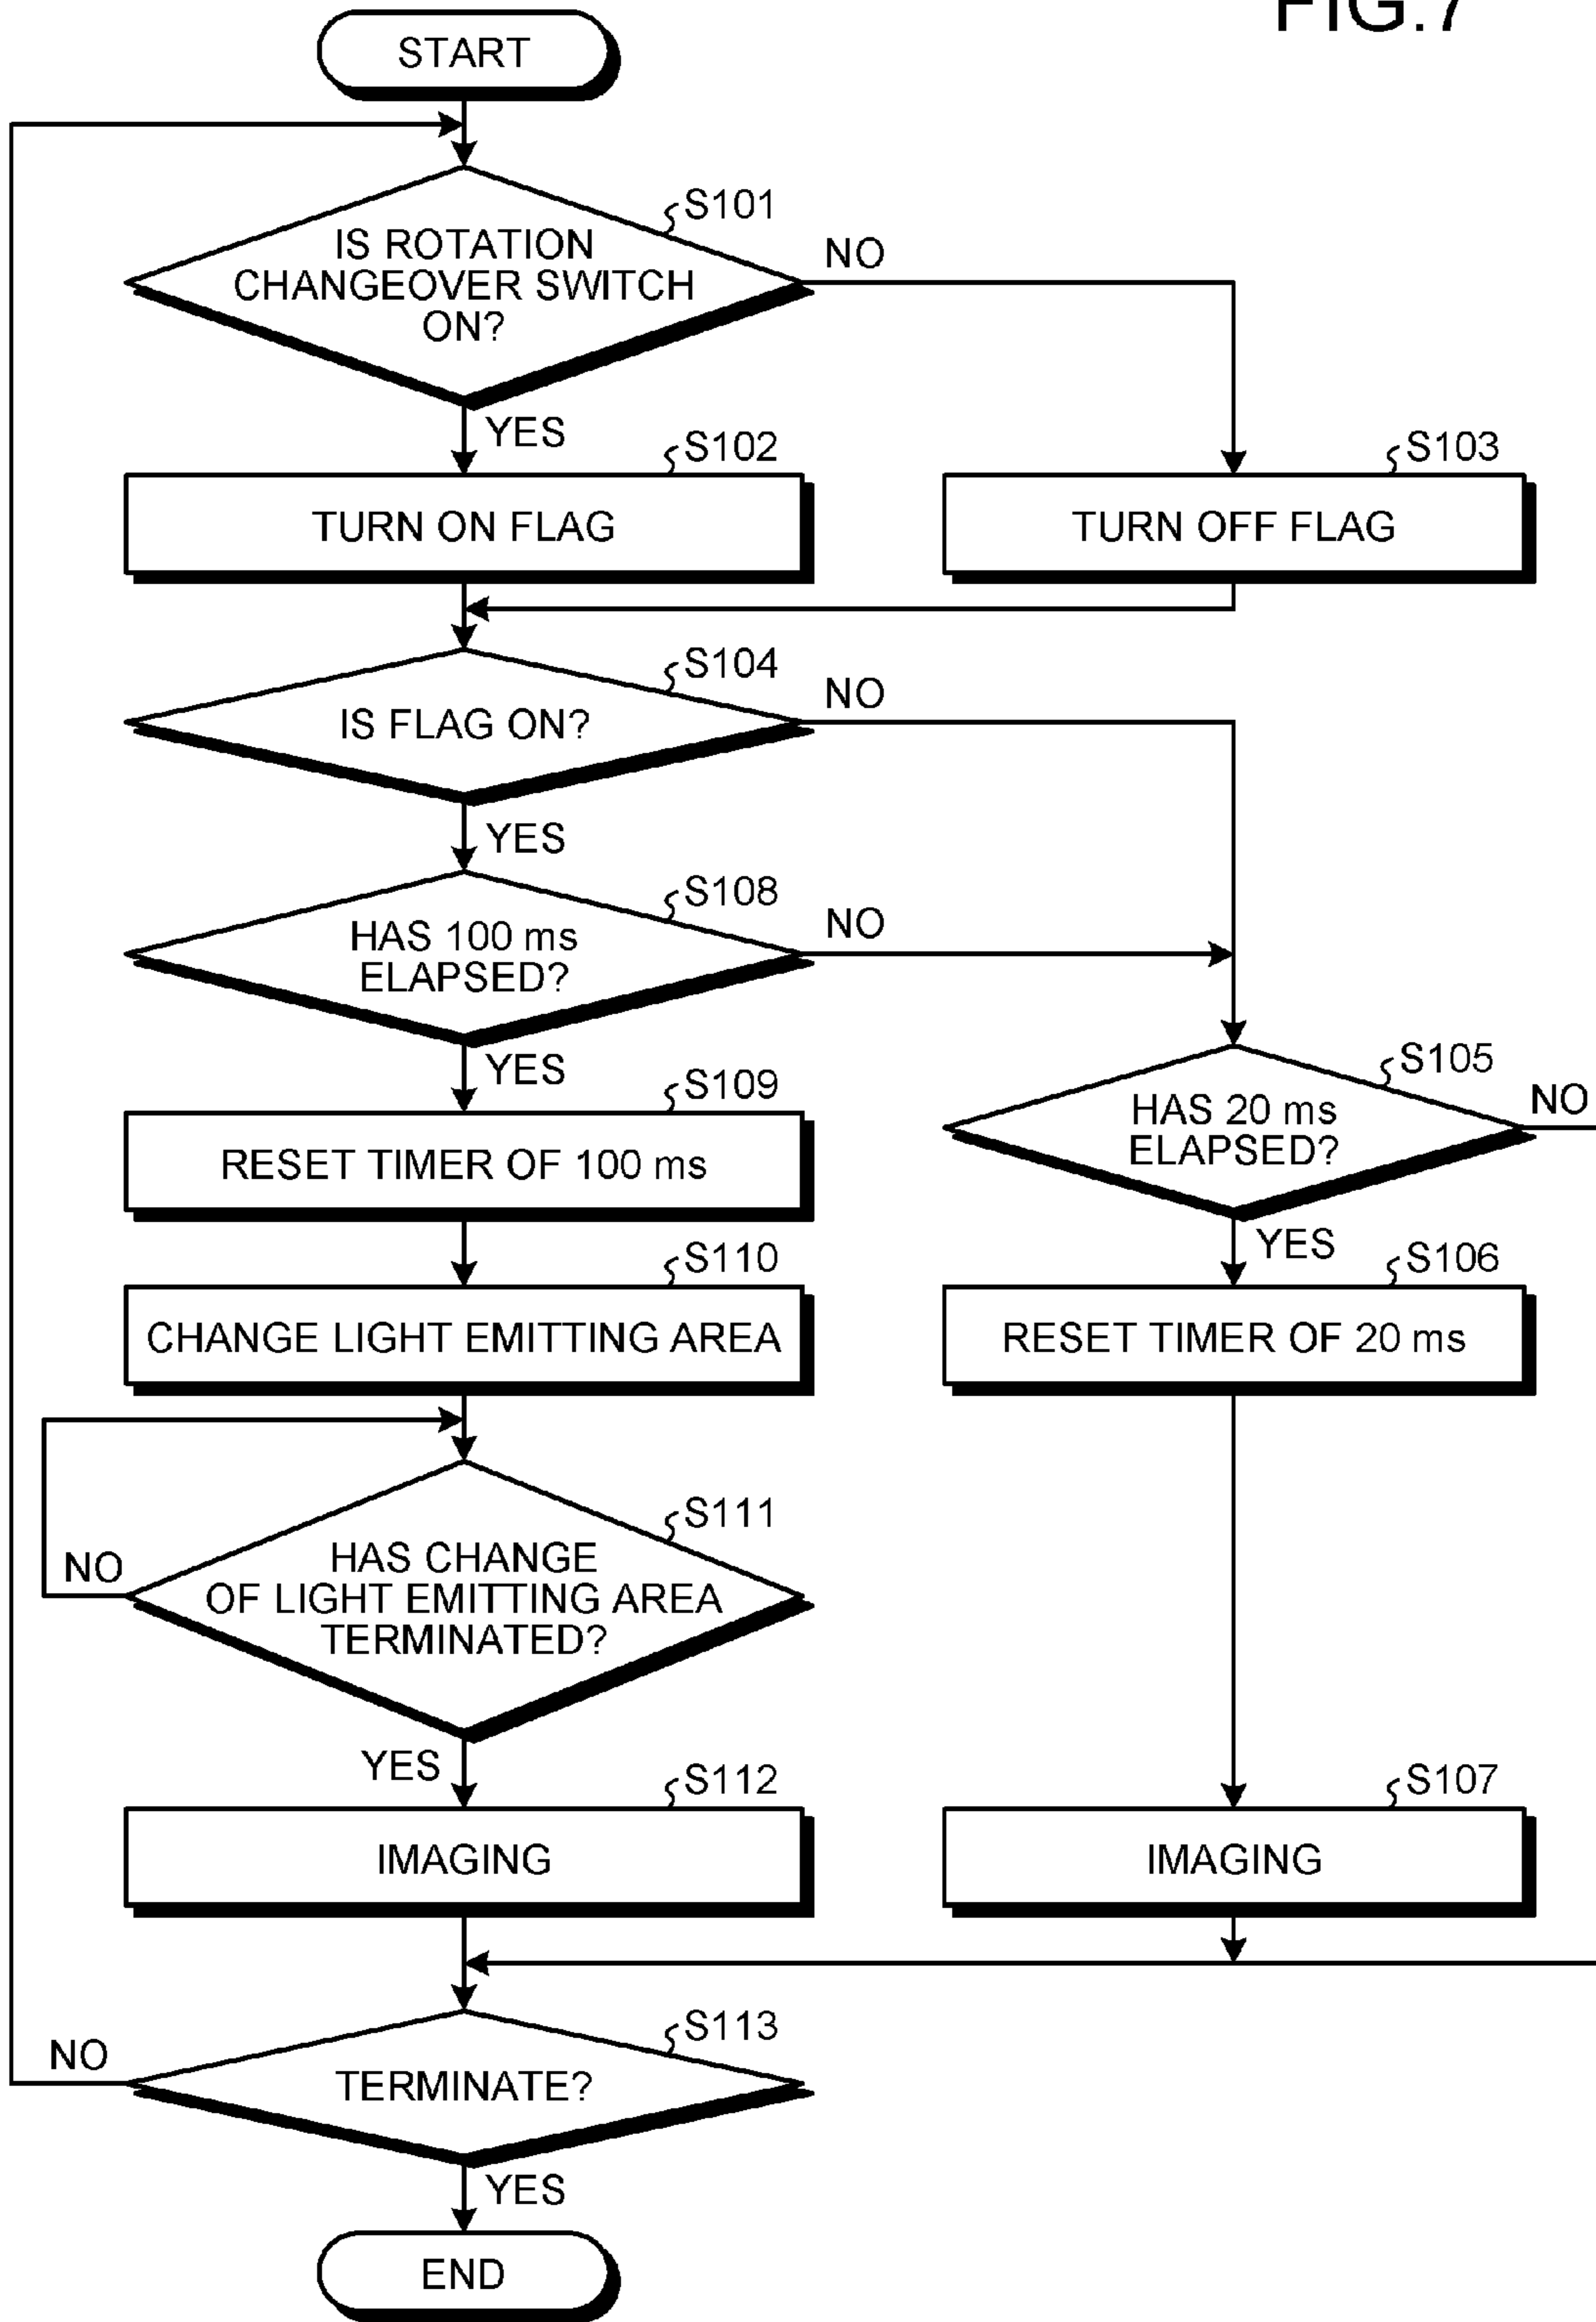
FIG.7

START

S101
IS ROTATION CHANGEOVER SWITCH ON?
NO
YES

S102
TURN ON FLAG

S103
TURN OFF FLAG

S104
IS FLAG ON?
NO
YES

S108
HAS 100 ms ELAPSED?
NO
YES

S109
RESET TIMER OF 100 ms

S110
CHANGE LIGHT EMITTING AREA

S111
HAS CHANGE OF LIGHT EMITTING AREA TERMINATED?
NO
YES

S112
IMAGING

S105
HAS 20 ms ELAPSED?
NO
YES

S106
RESET TIMER OF 20 ms

S107
IMAGING

S113
TERMINATE?
NO
YES

END